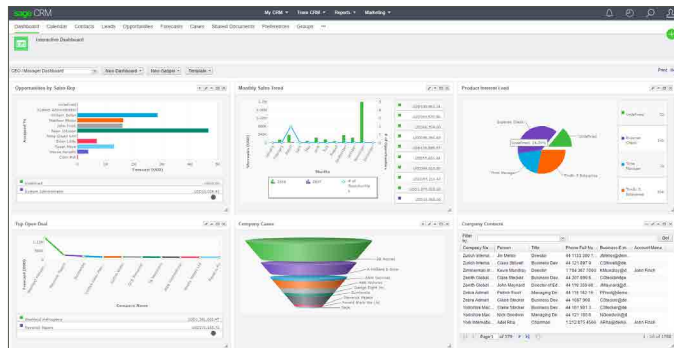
sage CRM

My CRM ▾ Team CRM ▾ Reports ▾ Marketing ▾

Dashboard Calendar Contacts Leads Opportunities Forecasts Cases Shared Documents Preferences Groups ···

Interactive Dashboard

CRM Manager Dashboard ▾ New Dashboard ▾ New Gadget ▾ Template ▾

Print

Opportunities by Sales Rep

Monthly Sales Trend

Product Interest Lead

Forecast (000)

Months

Top Open Deal

Company Cases

Company Contacts

Filter

| Company Na... | Person | Title | Phone Full Nu... | Business E-m... | Account Mana... |
|---|---|---|---|---|---|
| Zurich Interna | Jim Menlo | Director | 44 1133 300 1 | JMenlo@zuric | |
| Zurich Interna | Claire Stewart | Business Dev | 44 121 897 9 | CStewart@zur | |
| Zimmerman in | Kevin Mundrey | Director | 1 798 367 7093 | KMundrey@zir | John Finch |
| Zenith Global | Claire Steckel | Business Dev | 44 | CSteckel@zer | |
| Zenith Global | John Maynard | Director of Ed | 44 | JMaynard@z | |
| Zebra Admani | Patrick Ford | Managing Dir | 44 | PFord@zebra | |
| Zebra Admani | Claire Stewart | Business Dev | 44 | CStewart@ze | |
| Yokohama Mac | Claire Stecker | Business Dev | 44 | CStecker@yo | |
| Yokohama Mac | Nick Goodman | Business Dev | 44 | NGoodman@yo | |
| Yuki Motornati | Abel Riis | Chairman | 1 212 675 4546 | ARiis@yukim | |

Page 1 of 179